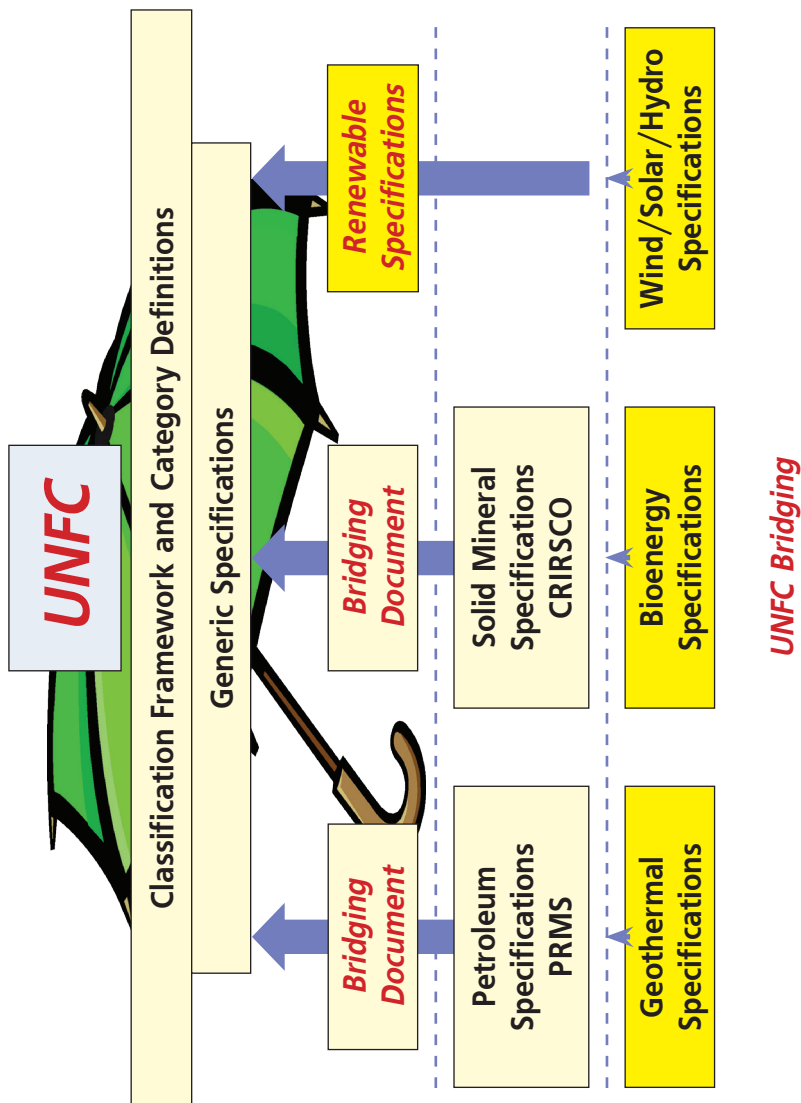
UNFC

Classification Framework and Category Definitions

Generic Specifications

Bridging Document

Bridging Document

Renewable Specifications

Petroleum Specifications PRMS

Solid Mineral Specifications CRIRSCO

Geothermal Specifications

Bioenergy Specifications

Wind/Solar/Hydro Specifications

UNFC Bridging